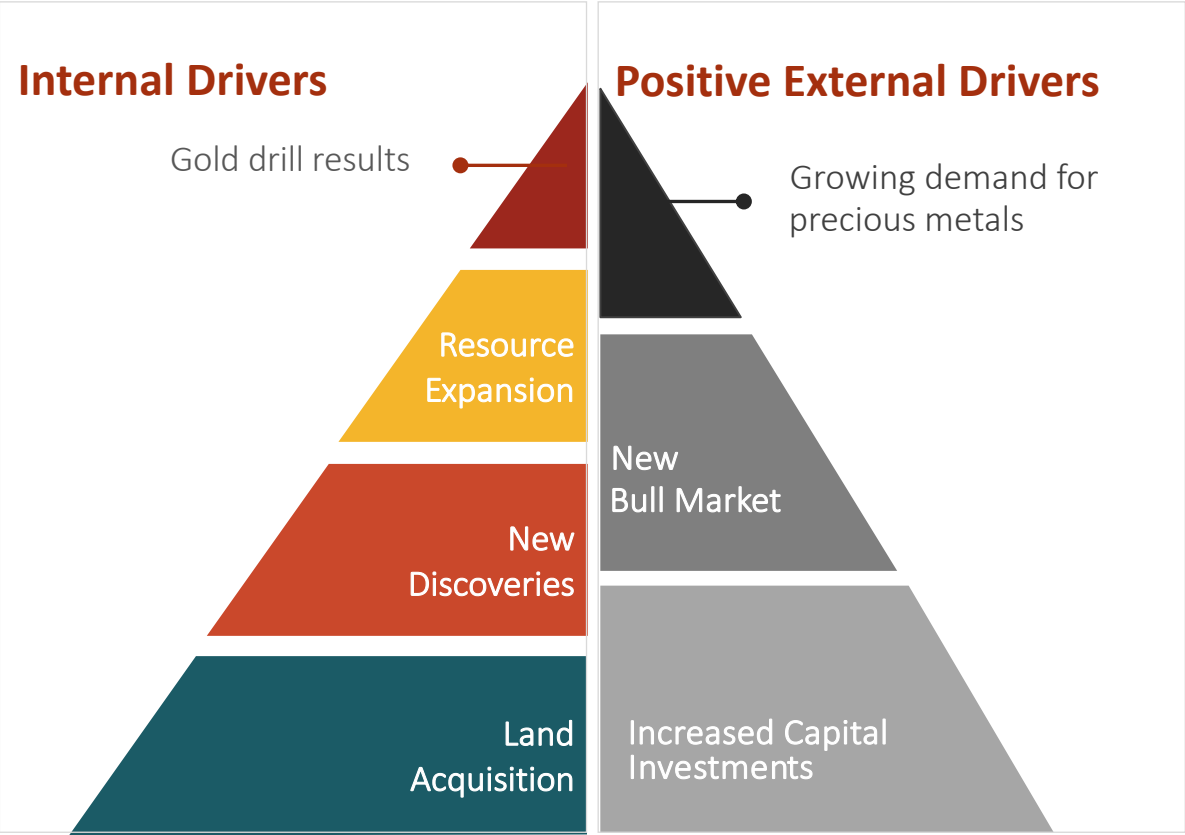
Internal Drivers

Gold drill results

Resource Expansion

New Discoveries

Land Acquisition

Positive External Drivers

Growing demand for precious metals

New Bull Market

Increased Capital Investments